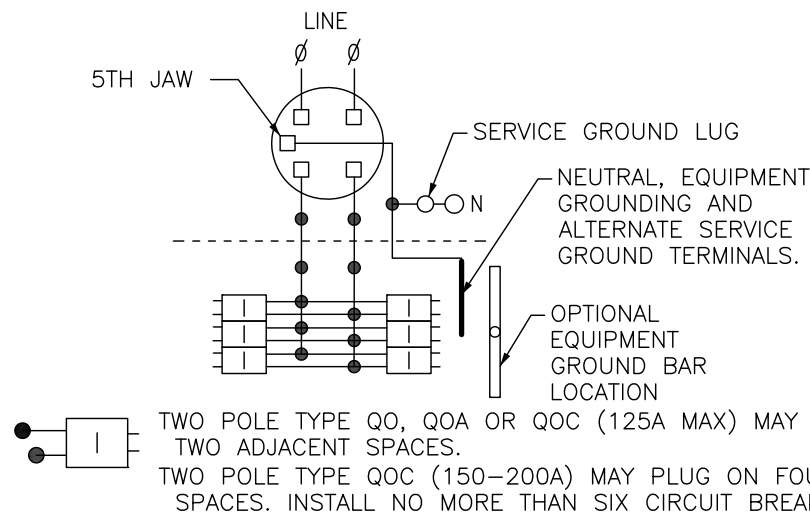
LINE
Ø Ø
5TH JAW
SERVICE GROUND LUG
N
NEUTRAL, EQUIPMENT GROUNDING AND ALTERNATE SERVICE GROUND TERMINALS.
OPTIONAL EQUIPMENT GROUND BAR LOCATION
TWO POLE TYPE QO, QOA OR QOC (125A MAX) MAY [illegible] TWO ADJACENT SPACES.
TWO POLE TYPE QOC (150–200A) MAY PLUG ON FO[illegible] SPACES. INSTALL NO MORE THAN SIX CIRCUIT BREA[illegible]